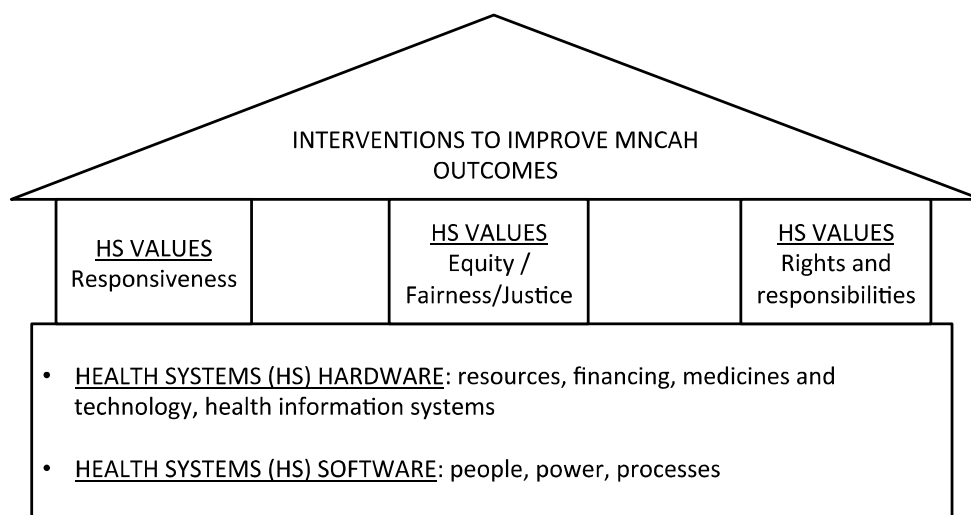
INTERVENTIONS TO IMPROVE MNCAH OUTCOMES

HS VALUES
Responsiveness

HS VALUES
Equity / Fairness/Justice

HS VALUES
Rights and responsibilities

• HEALTH SYSTEMS (HS) HARDWARE: resources, financing, medicines and technology, health information systems

• HEALTH SYSTEMS (HS) SOFTWARE: people, power, processes